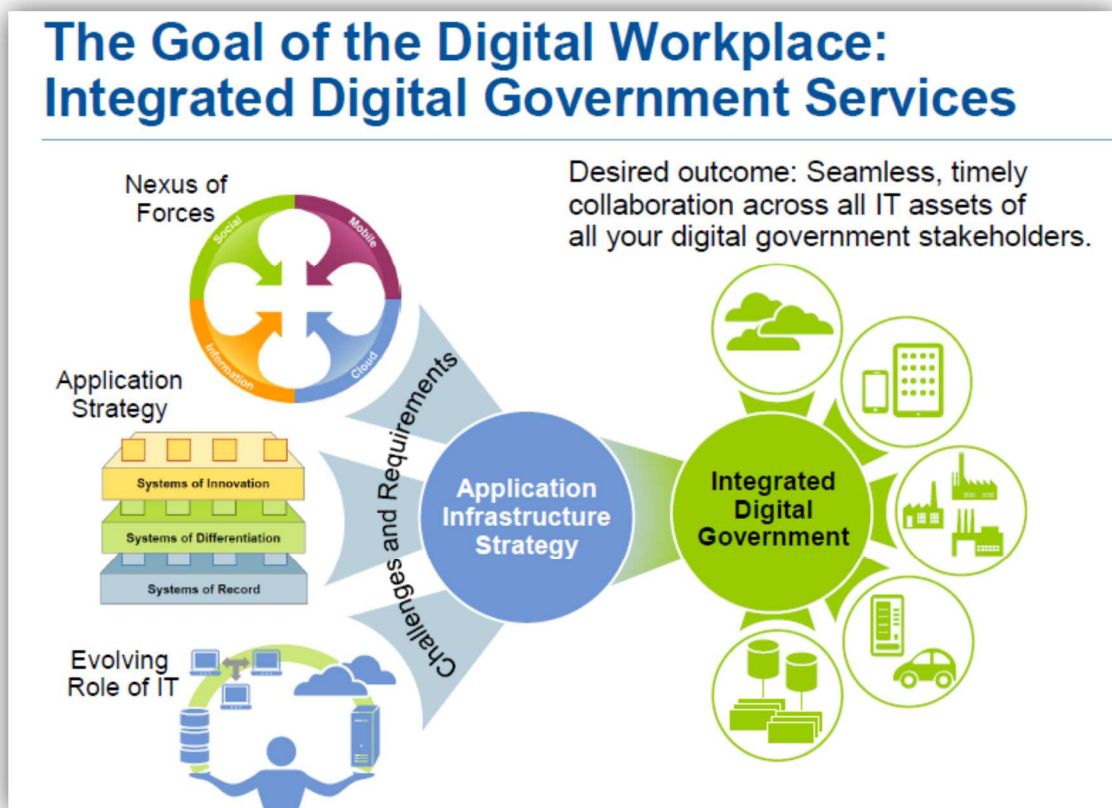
The Goal of the Digital Workplace: Integrated Digital Government Services

Nexus of Forces

Social
Mobile
Information
Cloud

Desired outcome: Seamless, timely collaboration across all IT assets of all your digital government stakeholders.

Application Strategy

Systems of Innovation
Systems of Differentiation
Systems of Record

Challenges and Requirements

Application Infrastructure Strategy

Integrated Digital Government

Evolving Role of IT